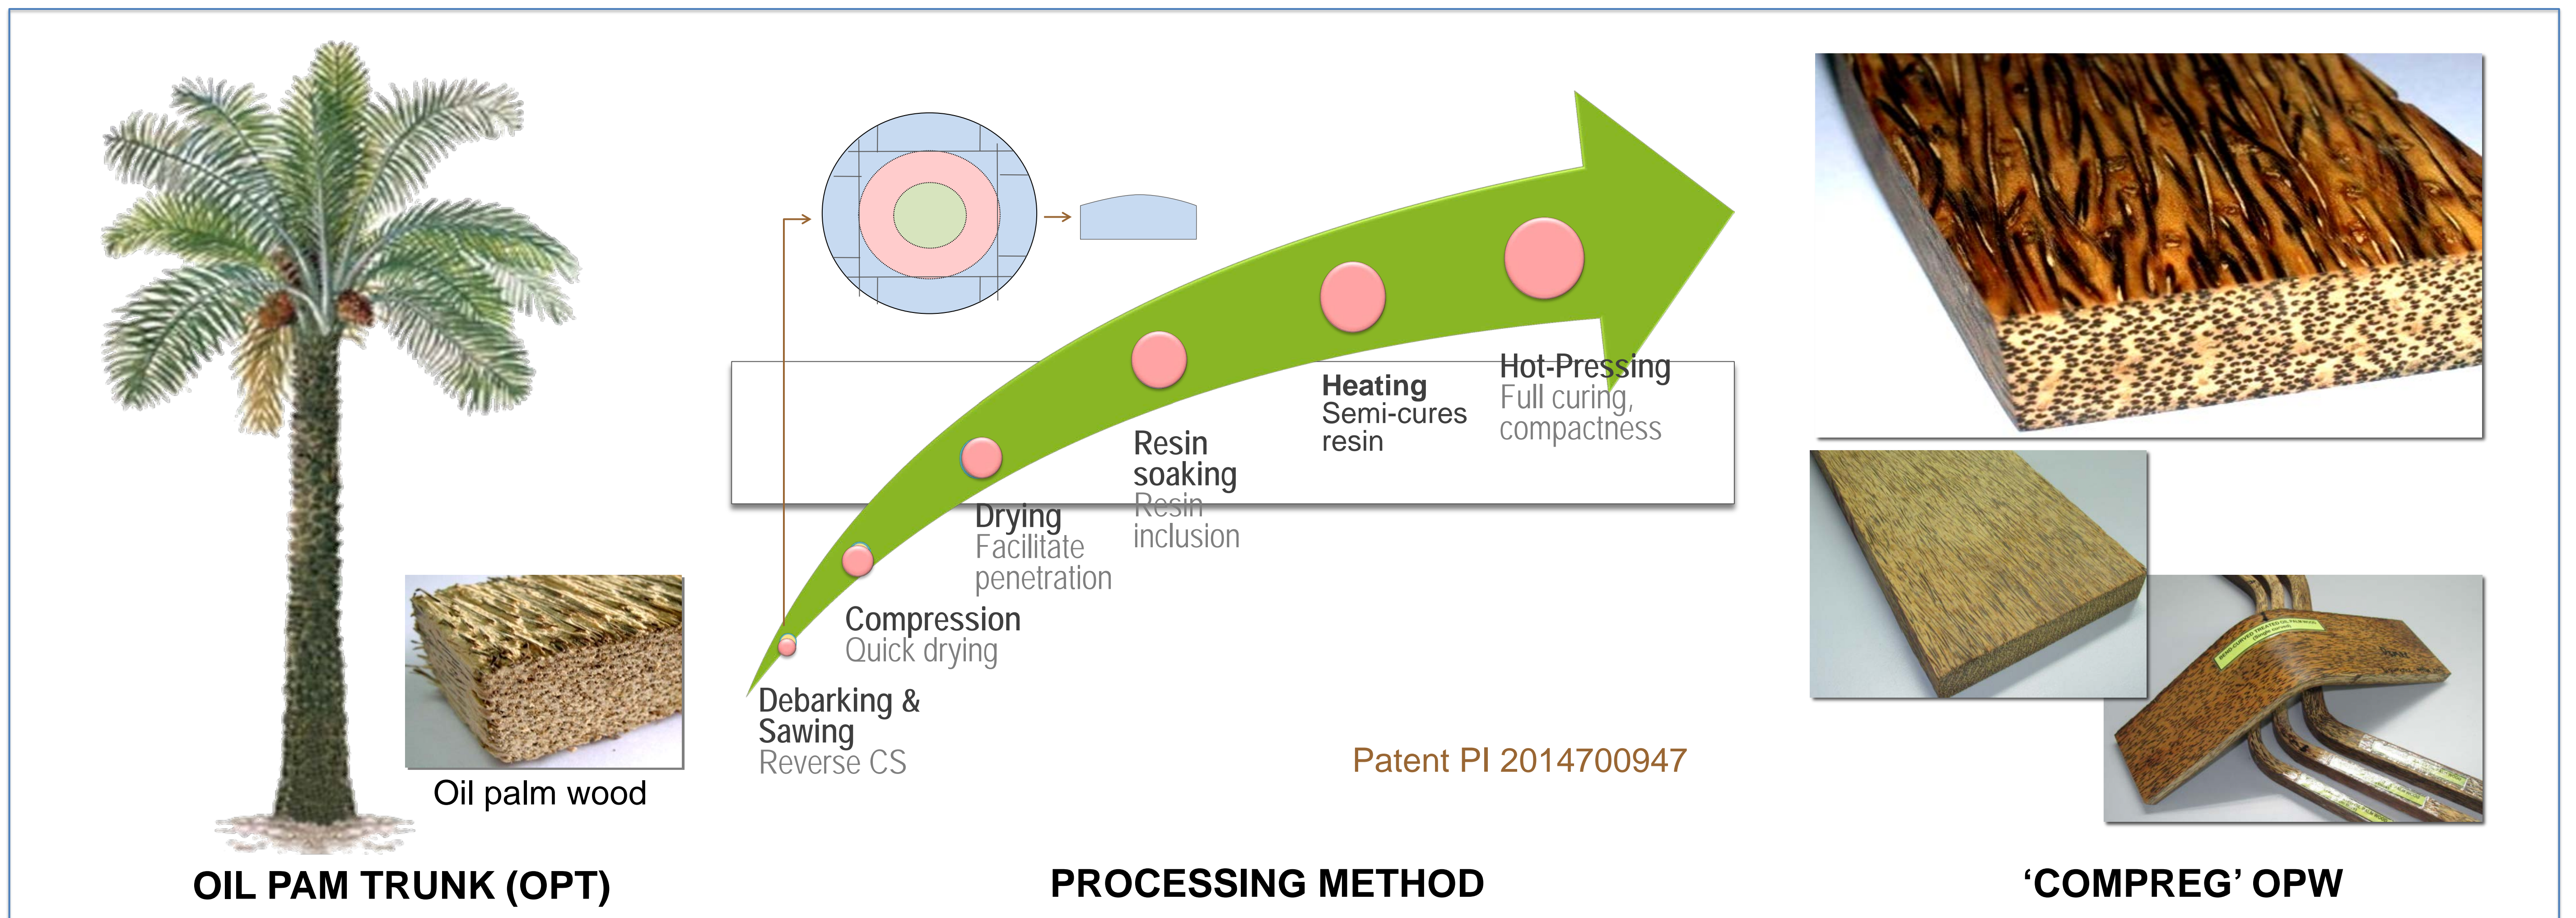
Oil palm wood

OIL PAM TRUNK (OPT)

Debarking & Sawing
Reverse CS

Compression
Quick drying

Drying
Facilitate penetration

Resin soaking
Resin inclusion

Heating
Semi-cures resin

Hot-Pressing
Full curing, compactness

Patent PI 2014700947

PROCESSING METHOD

'COMPREG' OPW